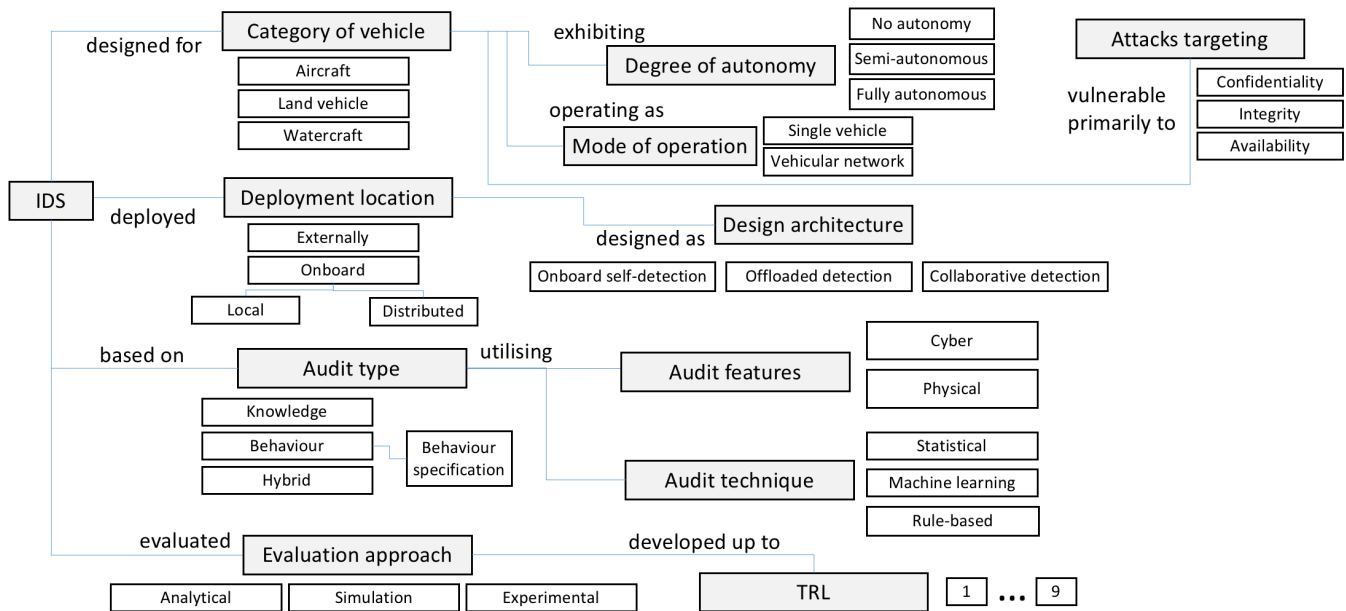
designed for

Category of vehicle

Aircraft

Land vehicle

Watercraft

exhibiting

Degree of autonomy

No autonomy

Semi-autonomous

Fully autonomous

operating as

Mode of operation

Single vehicle

Vehicular network

Attacks targeting

vulnerable primarily to

Confidentiality

Integrity

Availability

IDS

deployed

Deployment location

Externally

Onboard

Local

Distributed

designed as

Design architecture

Onboard self-detection

Offloaded detection

Collaborative detection

based on

Audit type

Knowledge

Behaviour

Hybrid

Behaviour specification

utilising

Audit features

Cyber

Physical

Audit technique

Statistical

Machine learning

Rule-based

evaluated

Evaluation approach

Analytical

Simulation

Experimental

developed up to

TRL

1 ... 9